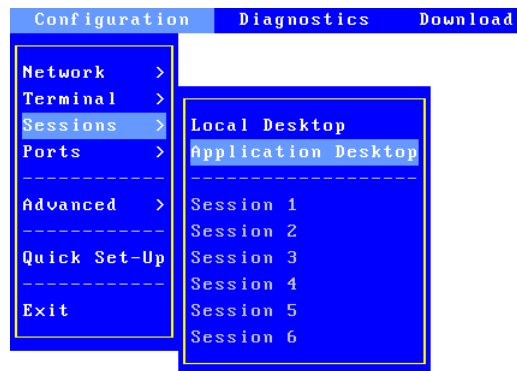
Configuration Diagnostics Download

Network >
Terminal >
Sessions >
Ports >
------------
Advanced >
------------
Quick Set-Up
------------
Exit

Local Desktop
Application Desktop
-------------------
Session 1
Session 2
Session 3
Session 4
Session 5
Session 6